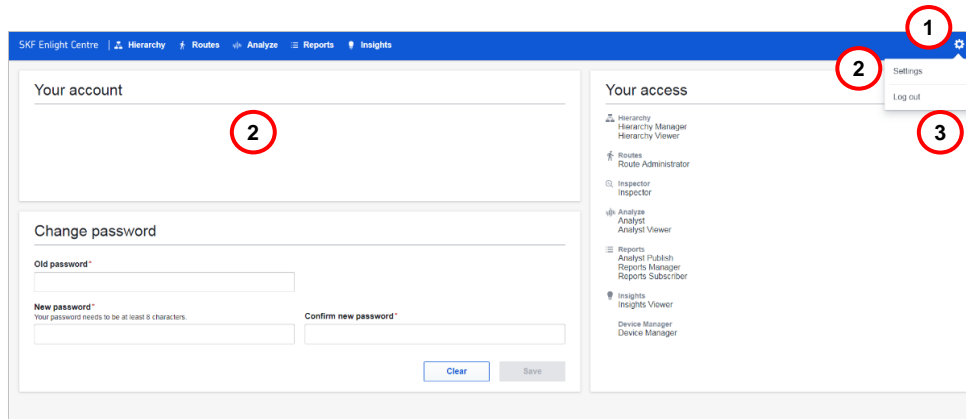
SKF Enlight Centre | Hierarchy Routes Analyze Reports Insights

1

2

Settings

Log out

3

Your account

2

Change password

Old password*

New password*
Your password needs to be at least 8 characters.

Confirm new password*

Clear

Save

Your access

Hierarchy
Hierarchy Manager
Hierarchy Viewer

Routes
Route Administrator

Inspector
Inspector

Analyze
Analyst
Analyst Viewer

Reports
Analyst Publish
Reports Manager
Reports Subscriber

Insights
Insights Viewer

Device Manager
Device Manager